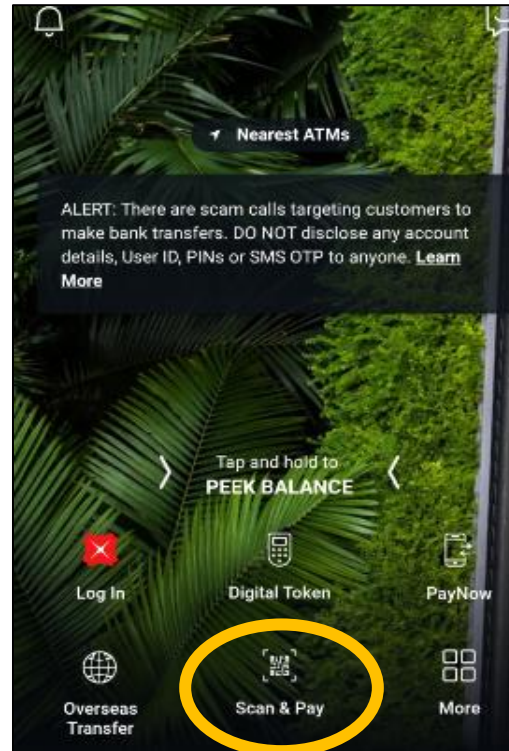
Nearest ATMs

ALERT: There are scam calls targeting customers to make bank transfers. DO NOT disclose any account details, User ID, PINs or SMS OTP to anyone. Learn More

Tap and hold to
PEEK BALANCE

Log In

Digital Token

PayNow

Overseas Transfer

Scan & Pay

More